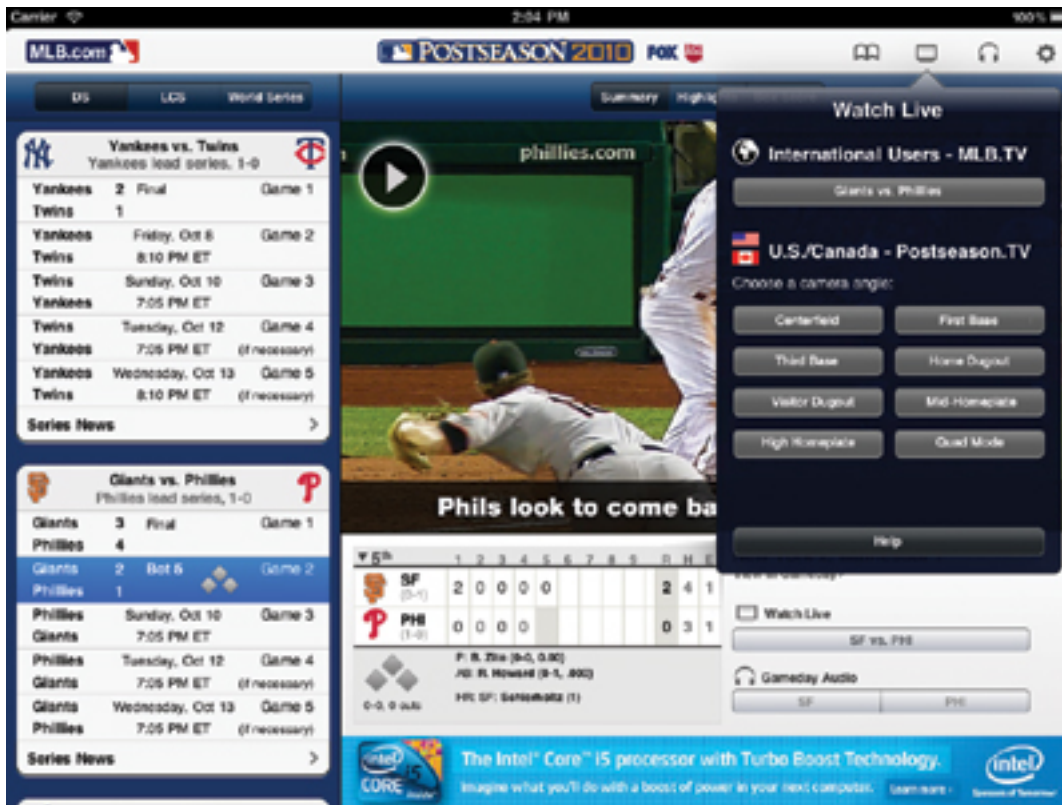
Carrier 2:04 PM 100%

MLB.com POSTSEASON 2010 FOX

DS LCS World Series

Summary Highlights

Yankees vs. Twins
Yankees lead series, 1-0

| | | | |
|---|---|---|---|
| Yankees | 2 | Final | Game 1 |
| Twins | 1 | | |
| Yankees | | Friday, Oct 8 | Game 2 |
| Twins | | 8:10 PM ET | |
| Twins | | Sunday, Oct 10 | Game 3 |
| Yankees | | 7:05 PM ET | |
| Twins | | Tuesday, Oct 12 | Game 4 |
| Yankees | | 7:05 PM ET | (if necessary) |
| Yankees | | Wednesday, Oct 13 | Game 5 |
| Twins | | 8:10 PM ET | (if necessary) |

Series News

Giants vs. Phillies
Phillies lead series, 1-0

| | | | |
|---|---|---|---|
| Giants | 3 | Final | Game 1 |
| Phillies | 4 | | |
| Giants | 2 | Bot 5 | Game 2 |
| Phillies | 1 | | |
| Phillies | | Sunday, Oct 10 | Game 3 |
| Giants | | 7:05 PM ET | |
| Phillies | | Tuesday, Oct 12 | Game 4 |
| Giants | | 7:05 PM ET | (if necessary) |
| Giants | | Wednesday, Oct 13 | Game 5 |
| Phillies | | 7:05 PM ET | (if necessary) |

Series News

phillies.com

Phils look to come ba

| ▼5th | 1 | 2 | 3 | 4 | 5 | 6 | 7 | 8 | 9 | R | H | E |
|---|---|---|---|---|---|---|---|---|---|---|---|---|
| SF (0-1) | 2 | 0 | 0 | 0 | 0 | | | | | 2 | 4 | 1 |
| PHI (1-0) | 0 | 0 | 0 | 0 | | | | | | 0 | 3 | 1 |

0-0, 0 outs
P: B. Zito (0-0, 0.00)
AB: R. Howard (0-1, .000)
HR: SF: Schierholtz (1)

Watch Live
International Users - MLB.TV
Giants vs. Phillies
U.S./Canada - Postseason.TV
Choose a camera angle:
Centerfield
First Base
Third Base
Home Dugout
Visitor Dugout
Mid-Homeplate
High Homeplate
Quad Mode
Help

Watch Live
SF vs. PHI
Gameday Audio
SF
PHI

The Intel® Core™ i5 processor with Turbo Boost Technology.
Imagine what you'll do with a boost of power in your next computer. Learn more
intel CORE i5 inside
intel Sponsors of Tomorrow.